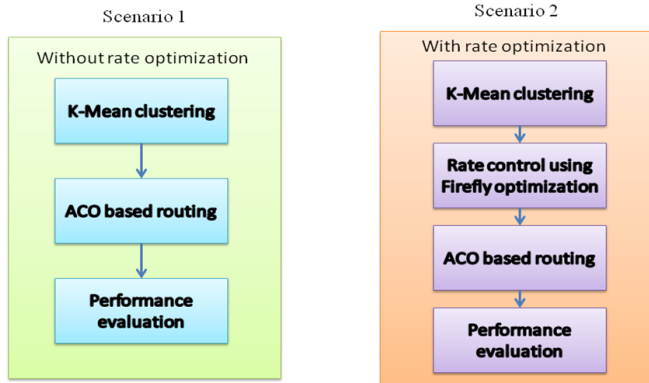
Scenario 1

Without rate optimization

K-Mean clustering

ACO based routing

Performance evaluation

Scenario 2

With rate optimization

K-Mean clustering

Rate control using Firefly optimization

ACO based routing

Performance evaluation